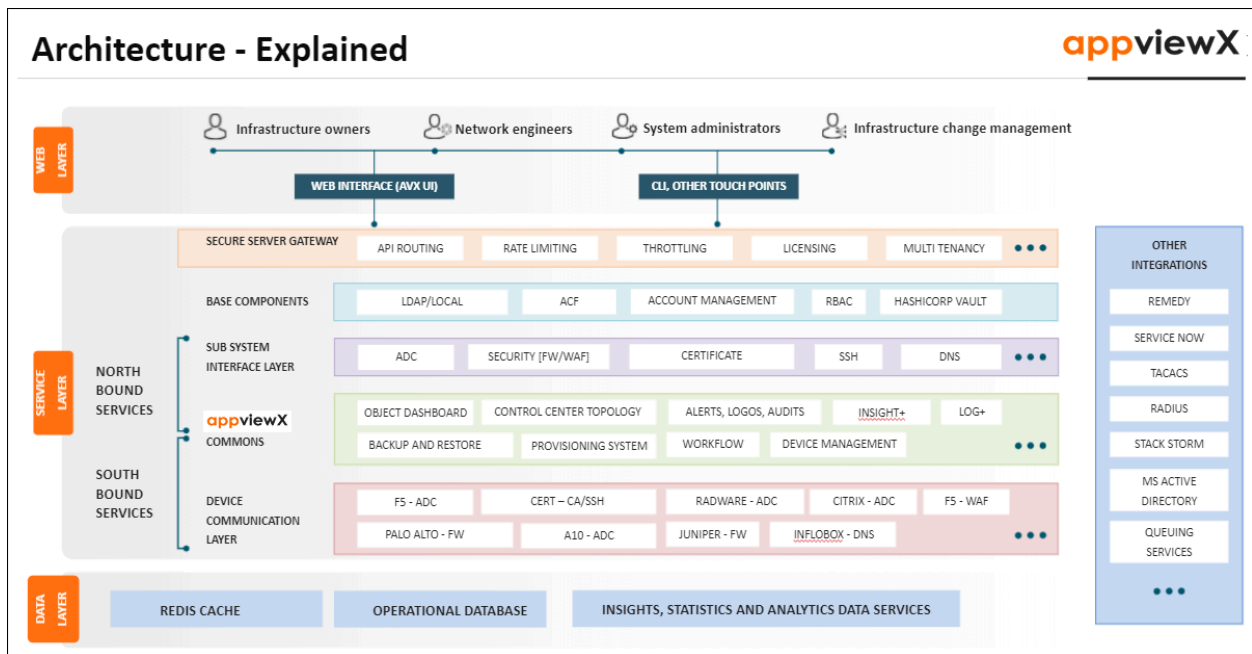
Architecture - Explained

appviewX

WEB LAYER

Infrastructure owners
Network engineers
System administrators
Infrastructure change management

WEB INTERFACE (AVX UI)
CLI, OTHER TOUCH POINTS

SERVICE LAYER

SECURE SERVER GATEWAY
API ROUTING
RATE LIMITING
THROTTLING
LICENSING
MULTI TENANCY
•••

BASE COMPONENTS
LDAP/LOCAL
ACF
ACCOUNT MANAGEMENT
RBAC
HASHICORP VAULT

NORTH BOUND SERVICES

SUB SYSTEM INTERFACE LAYER
ADC
SECURITY [FW/WAF]
CERTIFICATE
SSH
DNS
•••

appviewX COMMONS
OBJECT DASHBOARD
CONTROL CENTER TOPOLOGY
ALERTS, LOGOS, AUDITS
INSIGHT+
LOG+
BACKUP AND RESTORE
PROVISIONING SYSTEM
WORKFLOW
DEVICE MANAGEMENT
•••

SOUTH BOUND SERVICES

DEVICE COMMUNICATION LAYER
F5 - ADC
CERT – CA/SSH
RADWARE - ADC
CITRIX - ADC
F5 - WAF
PALO ALTO - FW
A10 - ADC
JUNIPER - FW
INFLOBOX - DNS
•••

OTHER INTEGRATIONS
REMEDY
SERVICE NOW
TACACS
RADIUS
STACK STORM
MS ACTIVE DIRECTORY
QUEUING SERVICES
•••

DATA LAYER
REDIS CACHE
OPERATIONAL DATABASE
INSIGHTS, STATISTICS AND ANALYTICS DATA SERVICES